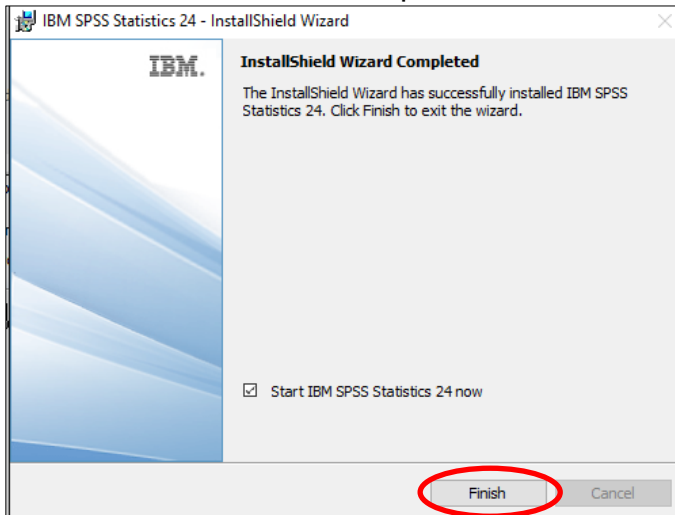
IBM SPSS Statistics 24 - InstallShield Wizard

IBM.

InstallShield Wizard Completed

The InstallShield Wizard has successfully installed IBM SPSS Statistics 24. Click Finish to exit the wizard.

☑ Start IBM SPSS Statistics 24 now

Finish

Cancel